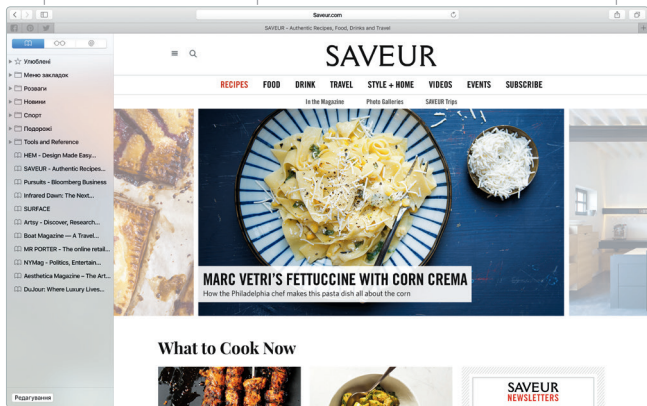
Saveur.com

SAVEUR - Authentic Recipes, Food, Drinks and Travel

Улюблені
Меню закладок
Розваги
Новини
Спорт
Подорожі
Tools and Reference
MEM - Design Made Easy...
SAVEUR - Authentic Recipes...
Pursuits - Bloomberg Business
Infrared Dawn: The Next...
SURFACE
Artsy - Discover, Research...
Boat Magazine — A Travel...
MR PORTER - The online retail...
NYMag - Politics, Entertain...
Aesthetica Magazine - The Art...
DuJour: Where Luxury Lives...

Редагування

SAVEUR

RECIPES FOOD DRINK TRAVEL STYLE + HOME VIDEOS EVENTS SUBSCRIBE

In the Magazine Photo Galleries SAVEUR Trips

MARC VETRI'S FETTUCCINE WITH CORN CREMA
How the Philadelphia chef makes this pasta dish all about the corn

What to Cook Now

SAVEUR
NEWSLETTERS